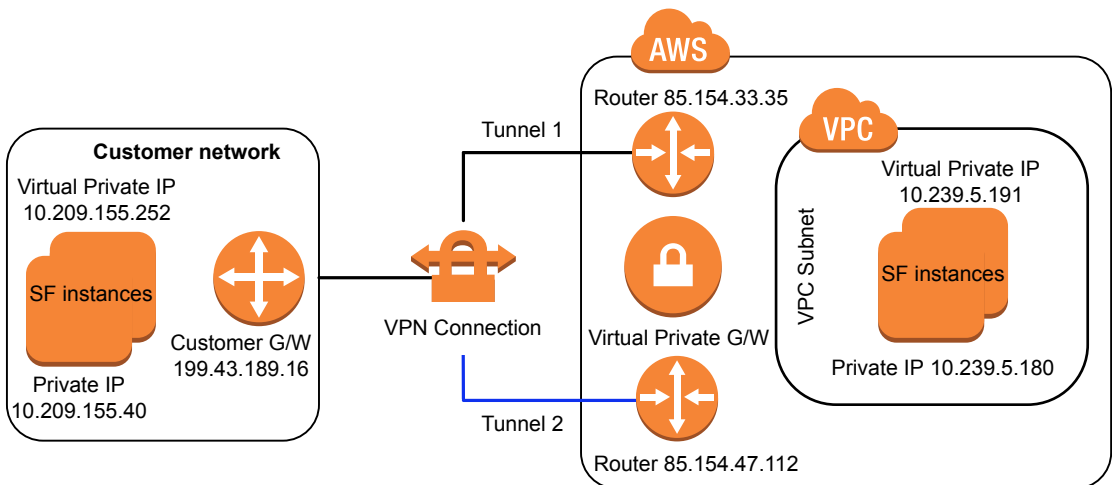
AWS

Router 85.154.33.35

VPC

Tunnel 1

Customer network

Virtual Private IP
10.209.155.252

SF instances

Private IP
10.209.155.40

Customer G/W
199.43.189.16

VPN Connection

Tunnel 2

Virtual Private G/W

Router 85.154.47.112

Virtual Private IP
10.239.5.191

VPC Subnet

SF instances

Private IP 10.239.5.180